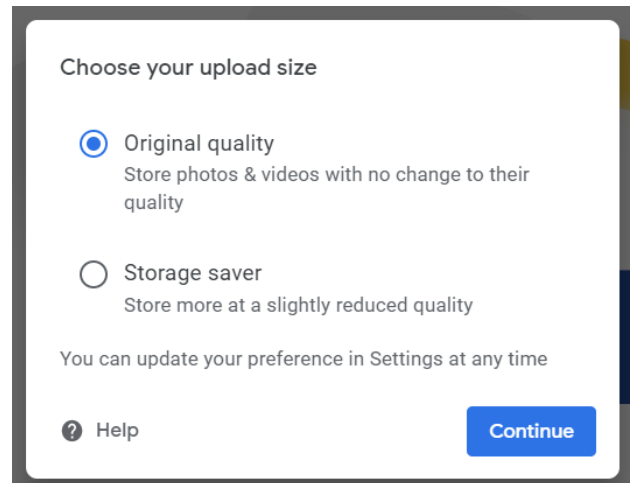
Choose your upload size

Original quality
Store photos & videos with no change to their quality

Storage saver
Store more at a slightly reduced quality

You can update your preference in Settings at any time

Help

Continue